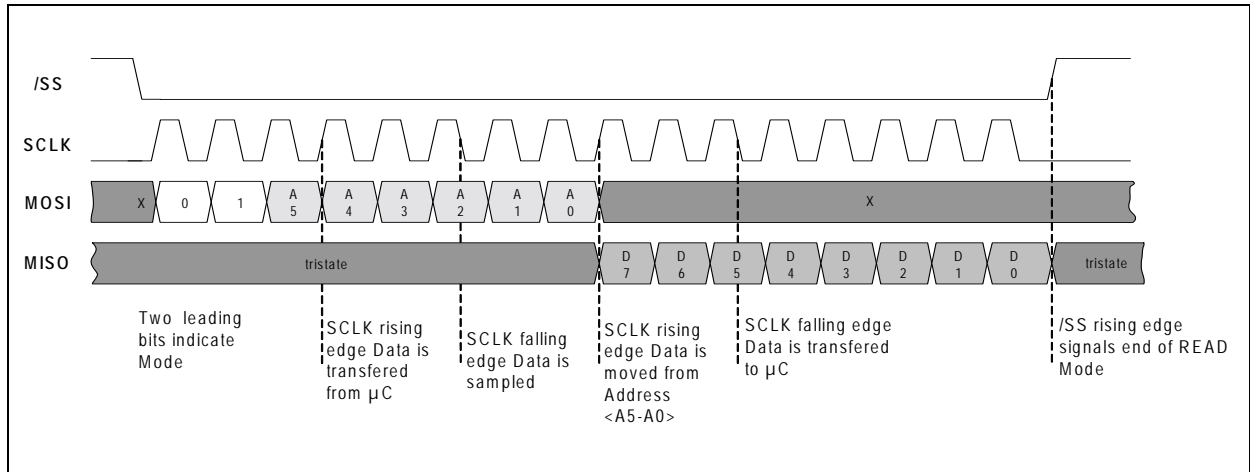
/SS

SCLK

MOSI

MISO

X 0 1 A 5 A 4 A 3 A 2 A 1 A 0 X

tristate D 7 D 6 D 5 D 4 D 3 D 2 D 1 D 0 tristate

Two leading bits indicate Mode

SCLK rising edge Data is transfered from µC

SCLK falling edge Data is sampled

SCLK rising edge Data is moved from Address <A5-A0>

SCLK falling edge Data is transfered to µC

/SS rising edge signals end of READ Mode